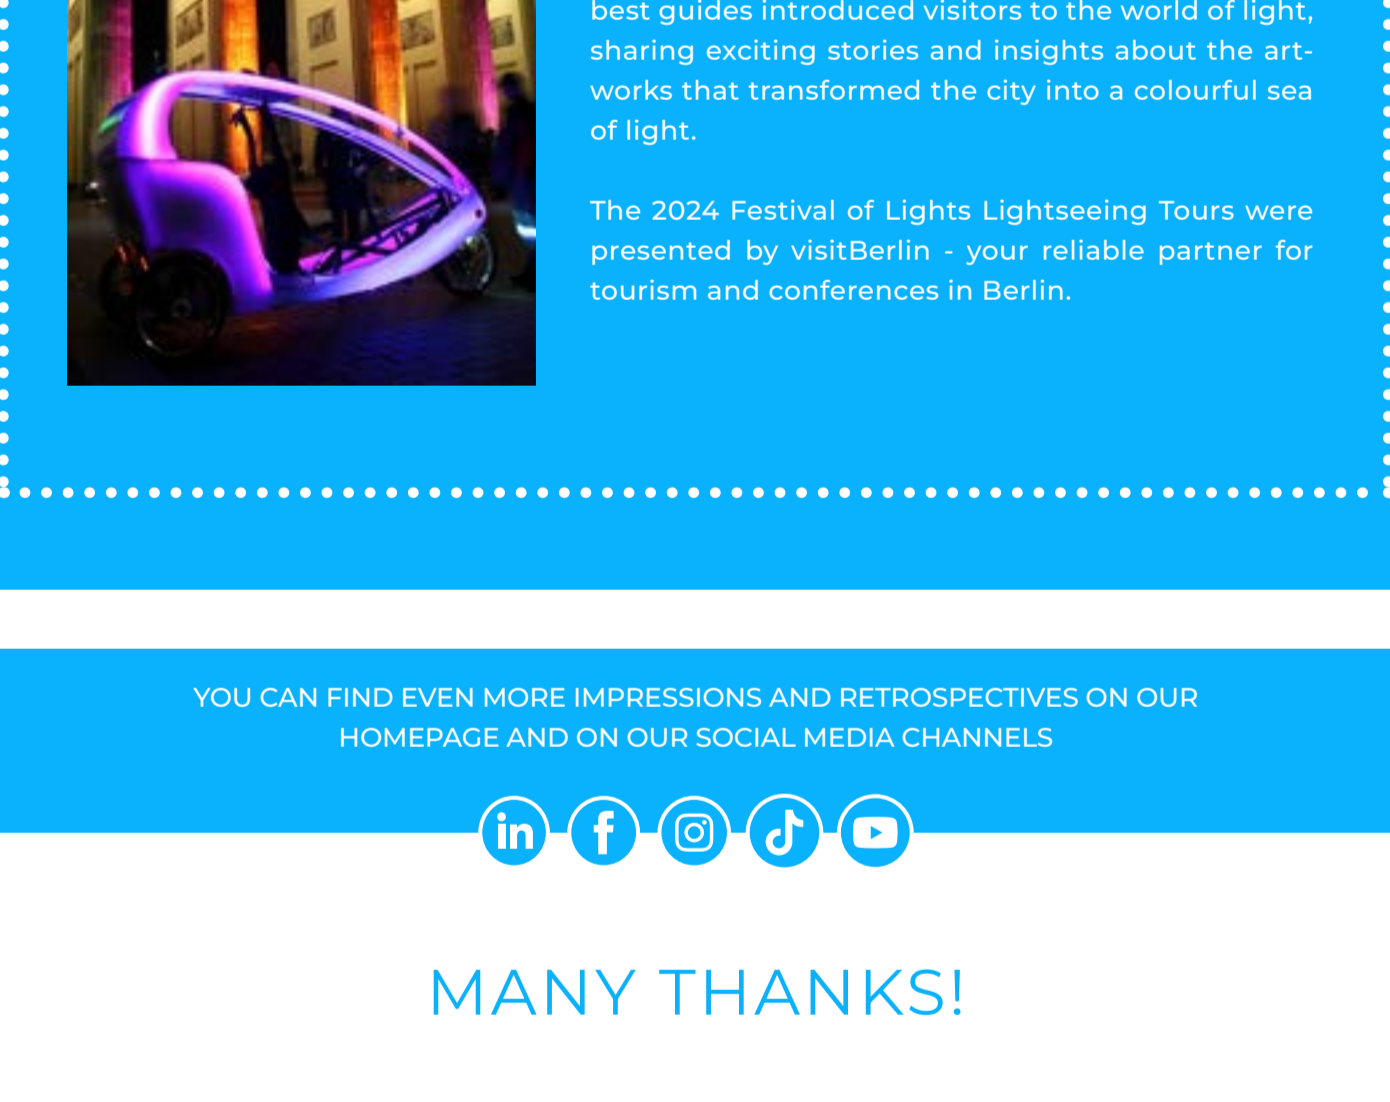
best guides introduced visitors to the world of light, sharing exciting stories and insights about the artworks that transformed the city into a colourful sea of light.

The 2024 Festival of Lights Lightseeing Tours were presented by visitBerlin - your reliable partner for tourism and conferences in Berlin.

YOU CAN FIND EVEN MORE IMPRESSIONS AND RETROSPECTIVES ON OUR HOMEPAGE AND ON OUR SOCIAL MEDIA CHANNELS

MANY THANKS!